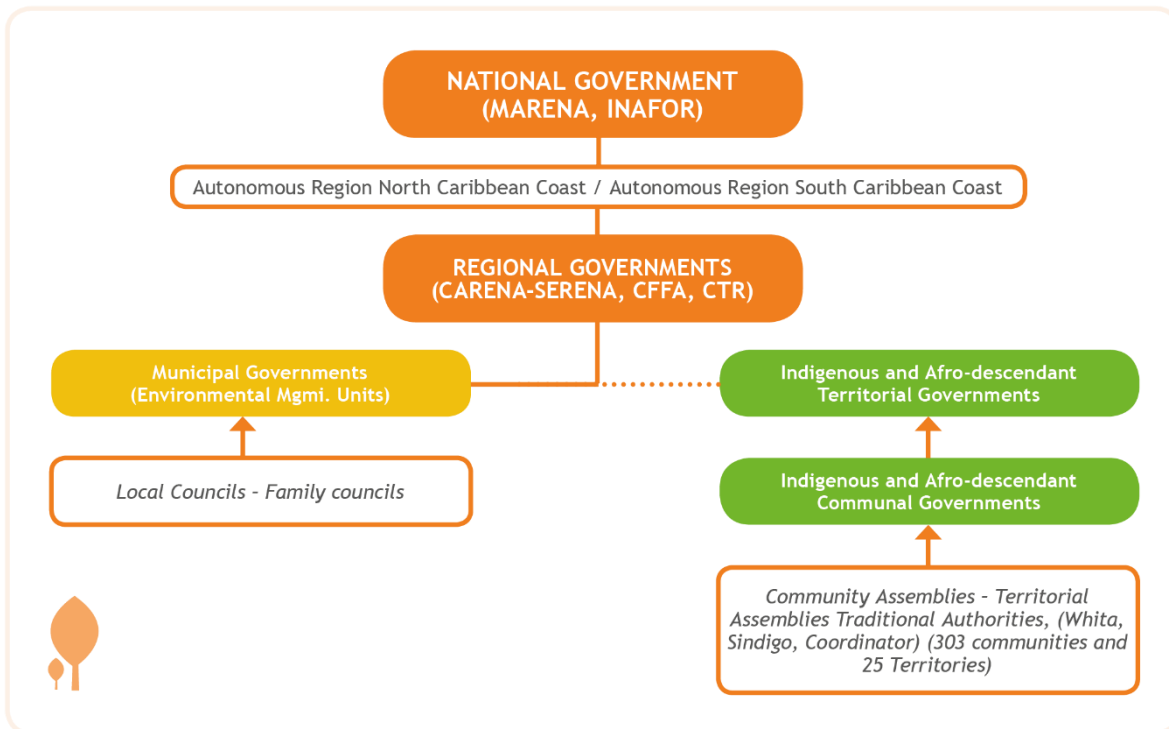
NATIONAL GOVERNMENT (MARENA, INAFOR)

Autonomous Region North Caribbean Coast / Autonomous Region South Caribbean Coast

REGIONAL GOVERNMENTS (CARENA-SERENA, CFFA, CTR)

Municipal Governments (Environmental Mgmi. Units)

Local Councils – Family councils

Indigenous and Afro-descendant Territorial Governments

Indigenous and Afro-descendant Communal Governments

Community Assemblies – Territorial Assemblies Traditional Authorities, (Whita, Sindigo, Coordinator) (303 communities and 25 Territories)